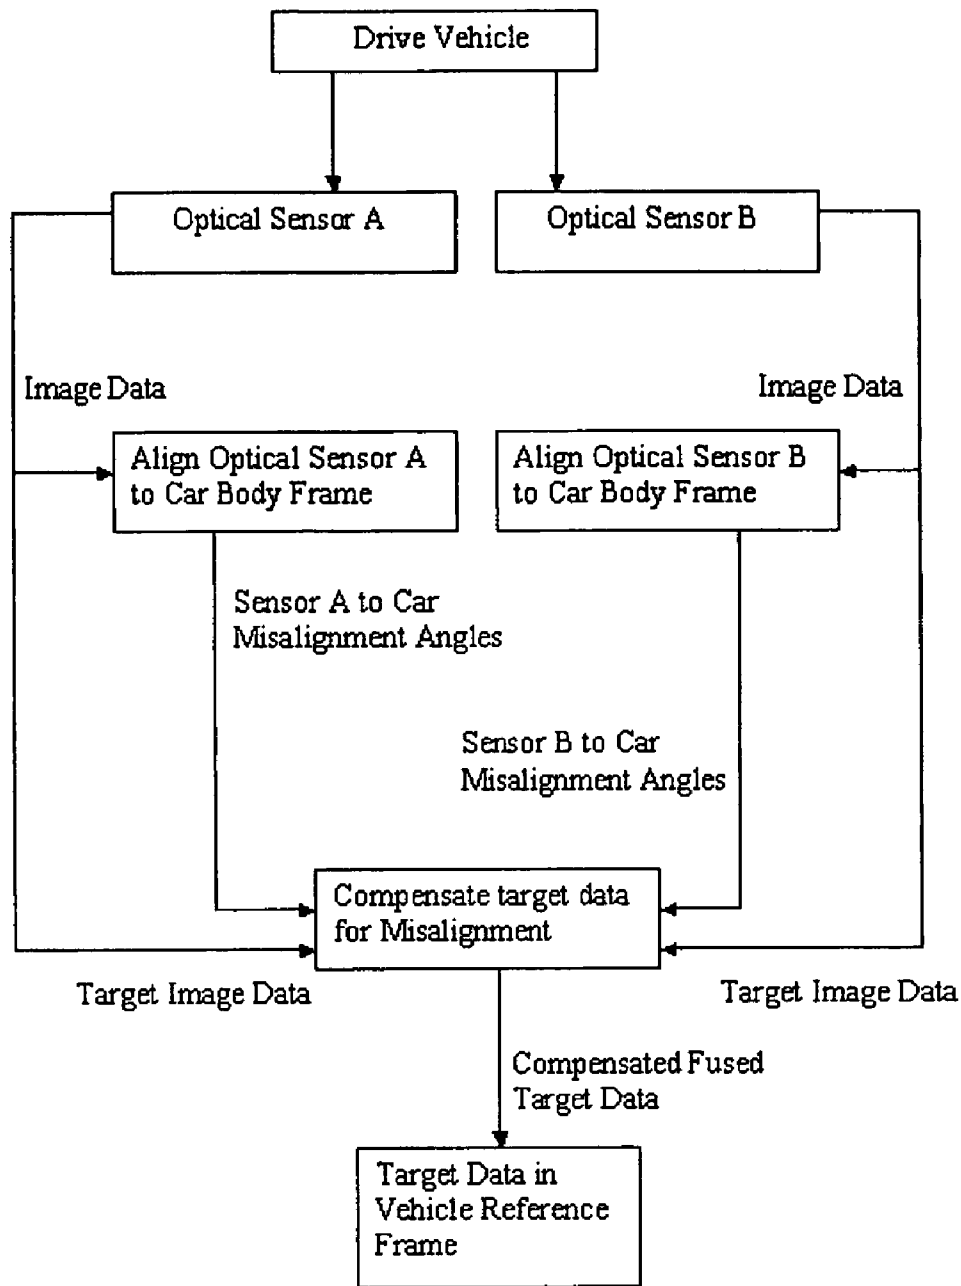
Drive Vehicle

Optical Sensor A

Optical Sensor B

Image Data

Image Data

Align Optical Sensor A to Car Body Frame

Align Optical Sensor B to Car Body Frame

Sensor A to Car Misalignment Angles

Sensor B to Car Misalignment Angles

Compensate target data for Misalignment

Target Image Data

Target Image Data

Compensated Fused Target Data

Target Data in Vehicle Reference Frame